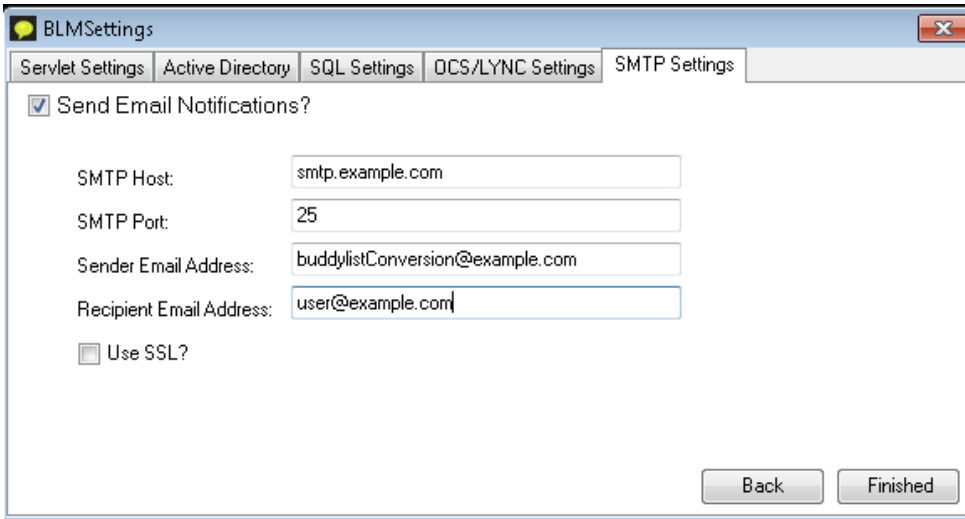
BLMSettings

Servlet Settings | Active Directory | SQL Settings | OCS/LYNC Settings | SMTP Settings

Send Email Notifications?

SMTP Host: smtp.example.com

SMTP Port: 25

Sender Email Address: buddylistConversion@example.com

Recipient Email Address: user@example.com

Use SSL?

Back Finished